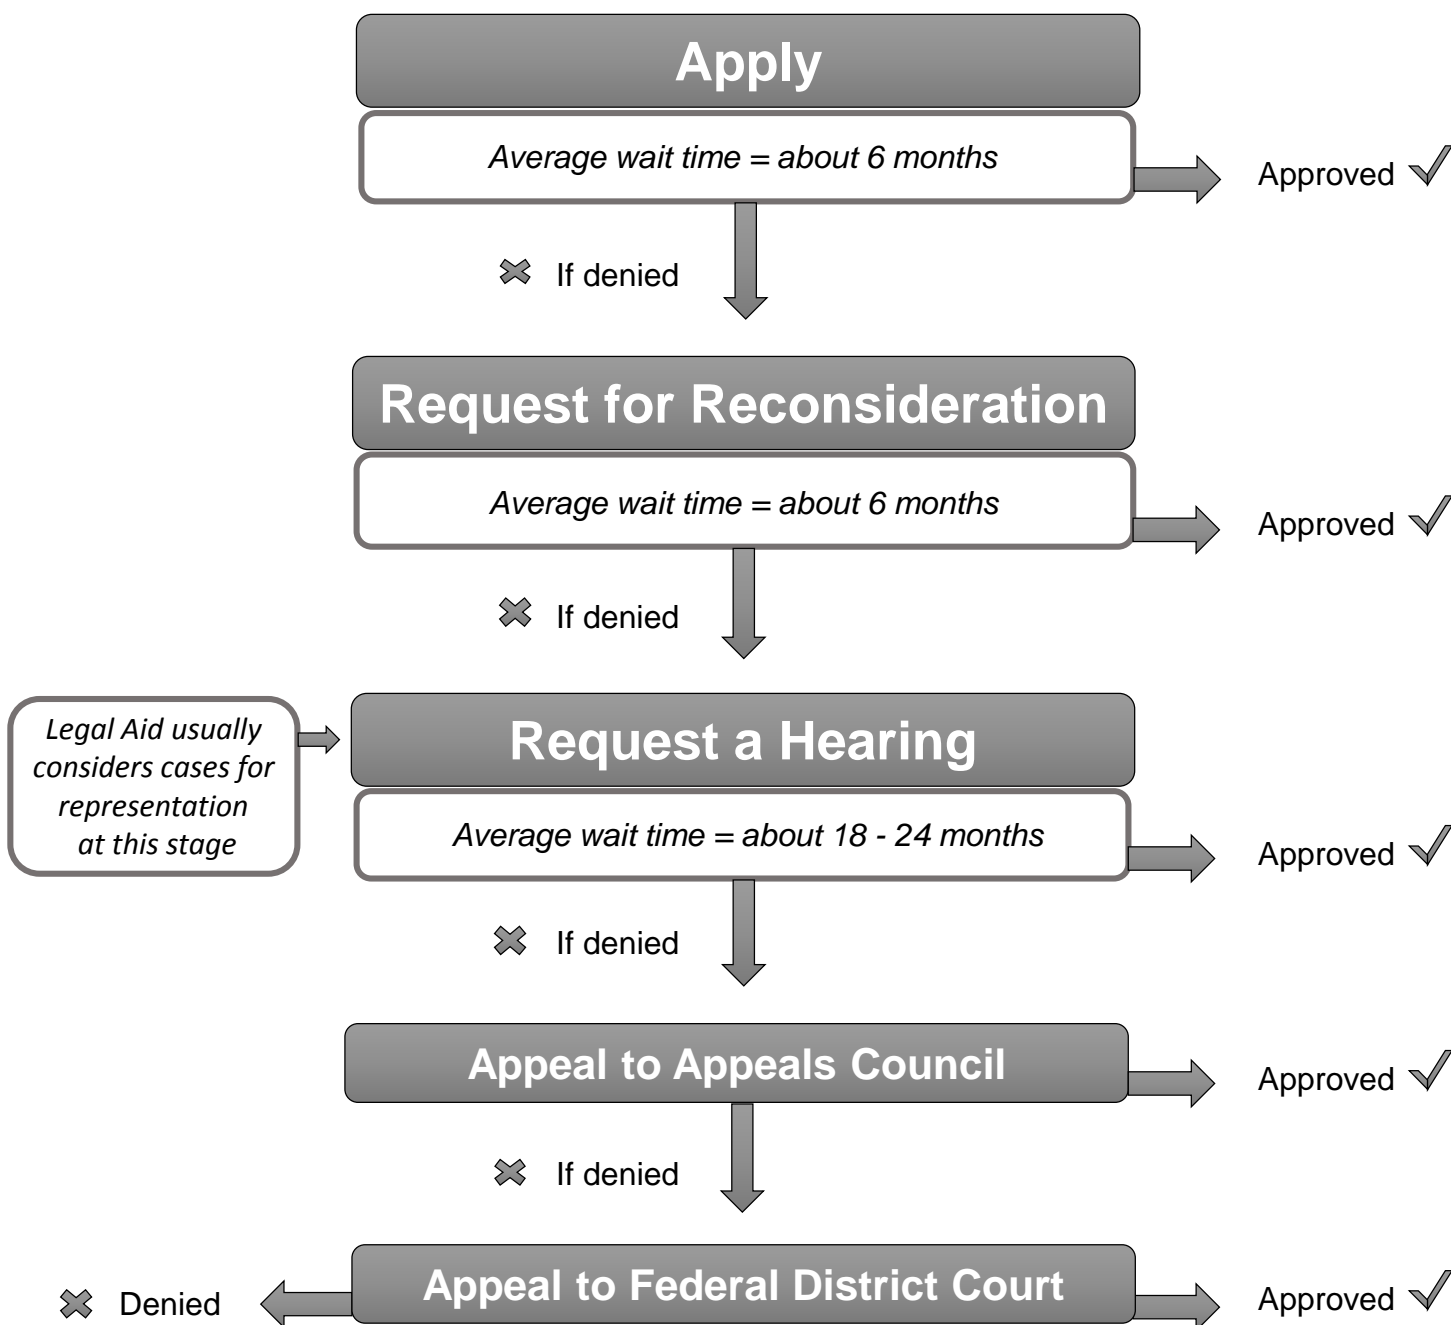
Apply

Average wait time = about 6 months

Approved ✓

✖ If denied

Request for Reconsideration

Average wait time = about 6 months

Approved ✓

✖ If denied

Legal Aid usually considers cases for representation at this stage

Request a Hearing

Average wait time = about 18 - 24 months

Approved ✓

✖ If denied

Appeal to Appeals Council

Approved ✓

✖ If denied

✖ Denied

Appeal to Federal District Court

Approved ✓